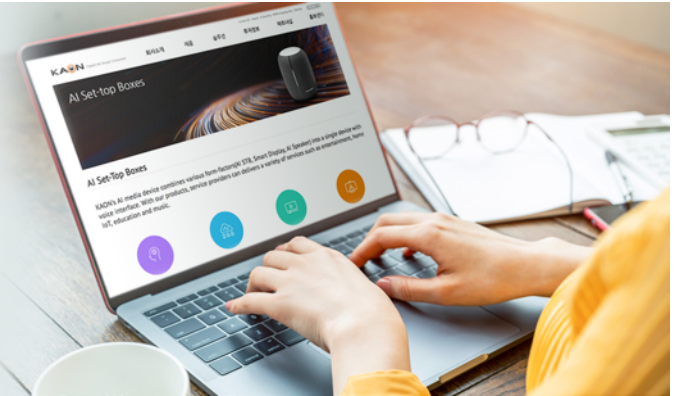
KAON

회사소개 제품 솔루션 투자정보 채용서비스 홍보센터

AI Set-top Boxes

AI Set-Top Boxes

KAON's AI media device combines various form-factors(i.e STB, Smart Display, AI Speaker) into a single device with voice interface. With our products, service providers can delivers a variety of services such as entertainment, home IoT, education and music.